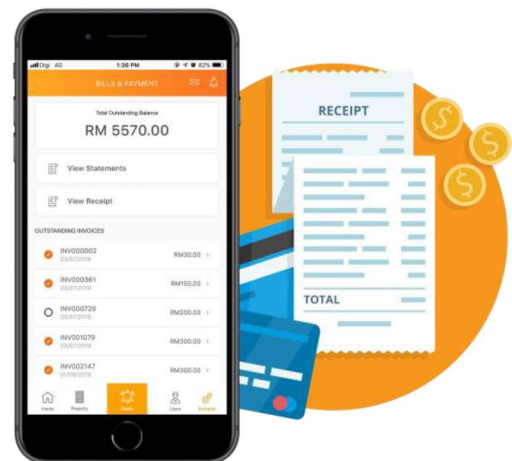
Digi 4G 1:36 PM 82%

BILLS & PAYMENT

Total Outstanding Balance
RM 5570.00

View Statements

View Receipt

OUTSTANDING INVOICES

INV000002
23/07/2018
RM30.00

INV000361
23/07/2018
RM150.00

INV000720
23/07/2018
RM200.00

INV001079
23/07/2018
RM300.00

INV002147
21/08/2018
RM300.00

Home
Property
Users

RECEIPT

TOTAL